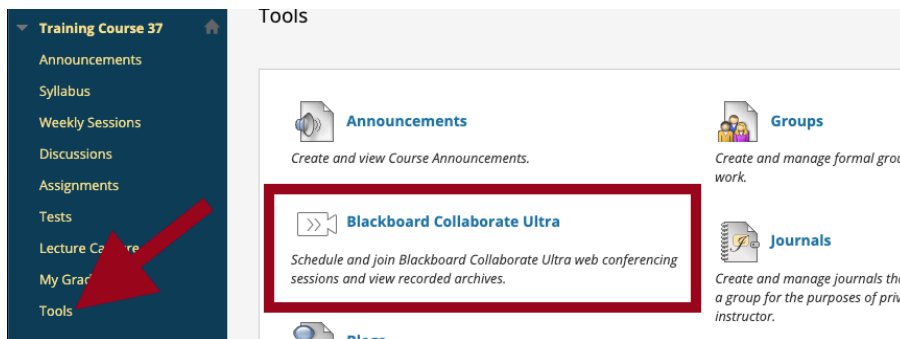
Training Course 37

Announcements

Syllabus

Weekly Sessions

Discussions

Assignments

Tests

Lecture Ca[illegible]

My Grad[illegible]

Tools

Tools

Announcements

Create and view Course Announcements.

Blackboard Collaborate Ultra

Schedule and join Blackboard Collaborate Ultra web conferencing sessions and view recorded archives.

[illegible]

Groups

Create and manage formal grou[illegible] work.

Journals

Create and manage journals th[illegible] a group for the purposes of priv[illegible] instructor.